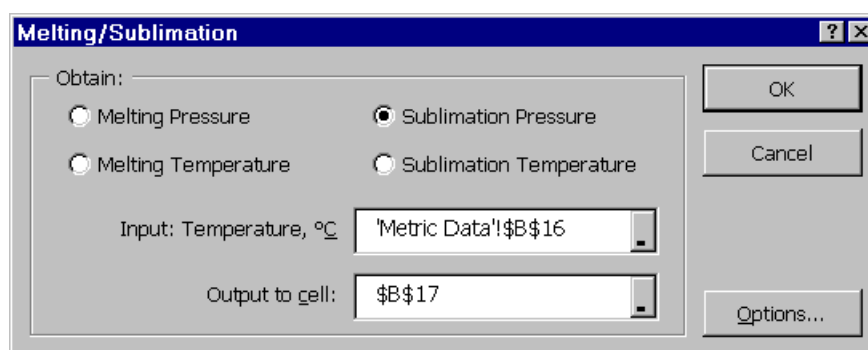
Melting/Sublimation

? X

Obtain:

Melting Pressure

Sublimation Pressure

Melting Temperature

Sublimation Temperature

Input: Temperature, ºC

'Metric Data'!$B$16

Output to cell:

$B$17

OK

Cancel

Options...